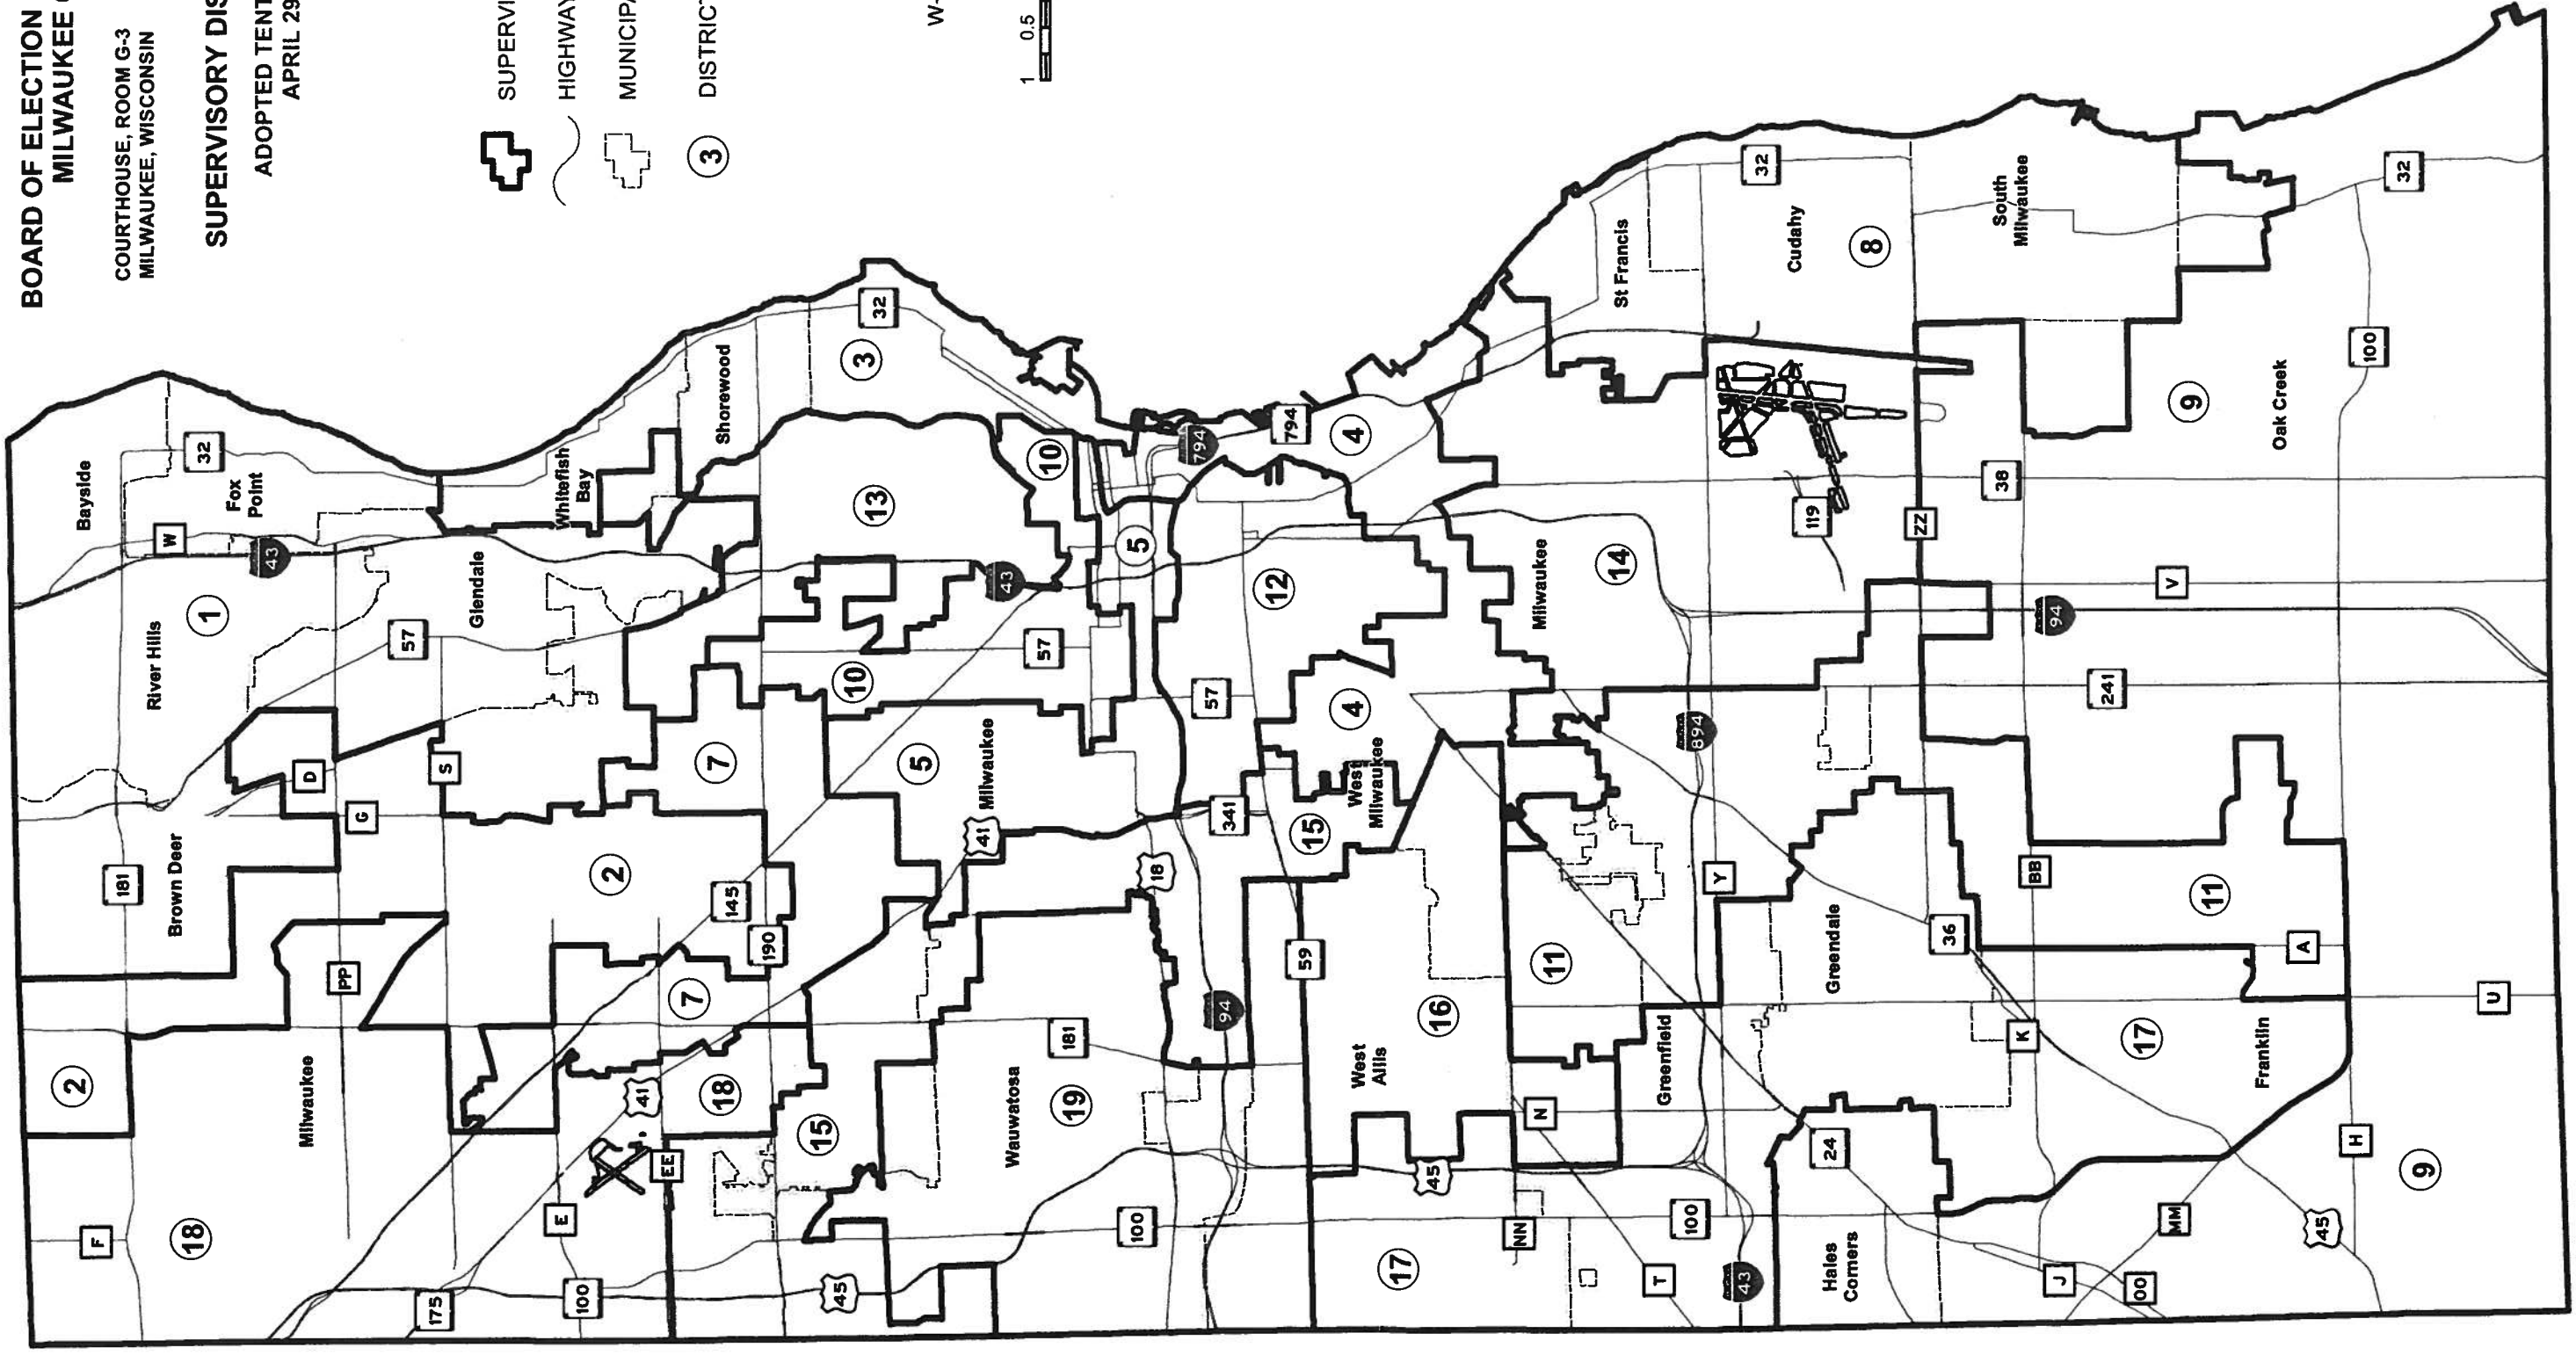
BOARD OF ELECTION
MILWAUKEE

COURTHOUSE, ROOM G-3
MILWAUKEE, WISCONSIN

SUPERVISORY DIS

ADOPTED TENT
APRIL 29

SUPERVI

HIGHWAY

MUNICIPA

3 DISTRICT

W-

1 0.5

Bayside
Fox Point
32
W
43
River Hills
1
Brown Deer
181
D
G
S
57
Glendale
Whitefish Bay
Shorewood
3
32
13
10
43
57
10
7
2
145
190
PP
2
Milwaukee
18
F
7
18
41
EE
E
175
100
15
45
5
Milwaukee
41
19
Wauwatosa
181
100
18
94
10
794
794
4
5
12
57
4
West Milwaukee
15
341
59
West Allis
16
45
NN
17
14
Milwaukee
894
11
N
Greenfield
100
T
43
St Francis
Cudahy
8
32
South Milwaukee
119
ZZ
38
9
Oak Creek
100
32
V
94
241
Y
Greendale
36
BB
11
A
K
17
Franklin
U
24
Hales Corners
J
OO
MM
H
45
9